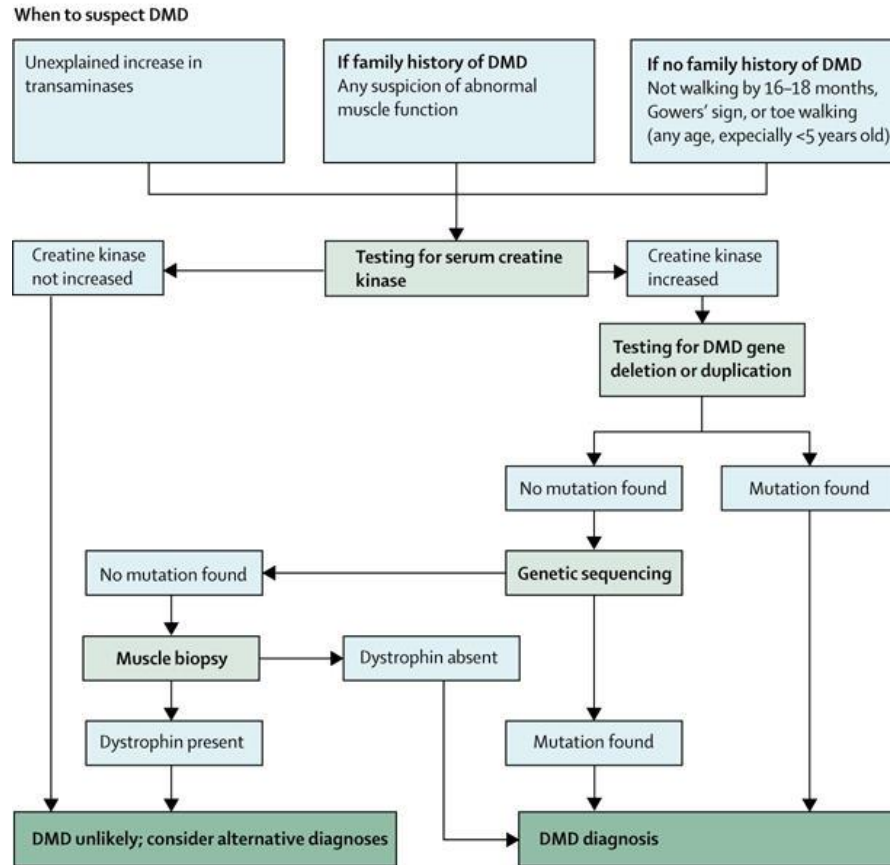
When to suspect DMD

Unexplained increase in transaminases

If family history of DMD
Any suspicion of abnormal muscle function

If no family history of DMD
Not walking by 16–18 months, Gowers' sign, or toe walking (any age, expecially <5 years old)

Creatine kinase not increased

Testing for serum creatine kinase

Creatine kinase increased

Testing for DMD gene deletion or duplication

No mutation found

Mutation found

No mutation found

Genetic sequencing

Muscle biopsy

Dystrophin absent

Dystrophin present

Mutation found

DMD unlikely; consider alternative diagnoses

DMD diagnosis